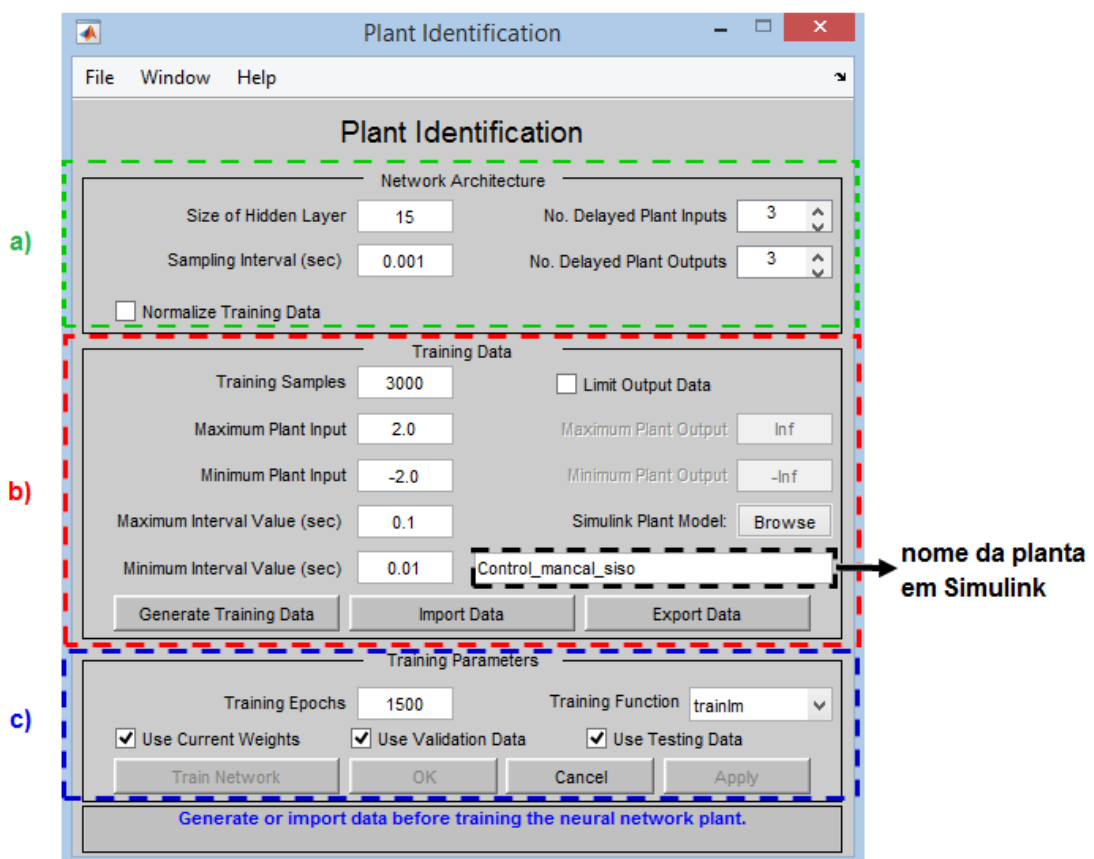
Plant Identification

File Window Help

Plant Identification

a)

Network Architecture

Size of Hidden Layer 15

No. Delayed Plant Inputs 3

Sampling Interval (sec) 0.001

No. Delayed Plant Outputs 3

Normalize Training Data

b)

Training Data

Training Samples 3000

Limit Output Data

Maximum Plant Input 2.0

Maximum Plant Output Inf

Minimum Plant Input -2.0

Minimum Plant Output -Inf

Maximum Interval Value (sec) 0.1

Simulink Plant Model: Browse

Minimum Interval Value (sec) 0.01

Control_mancal_siso

nome da planta em Simulink

Generate Training Data Import Data Export Data

c)

Training Parameters

Training Epochs 1500

Training Function trainlm

Use Current Weights Use Validation Data Use Testing Data

Train Network OK Cancel Apply

Generate or import data before training the neural network plant.